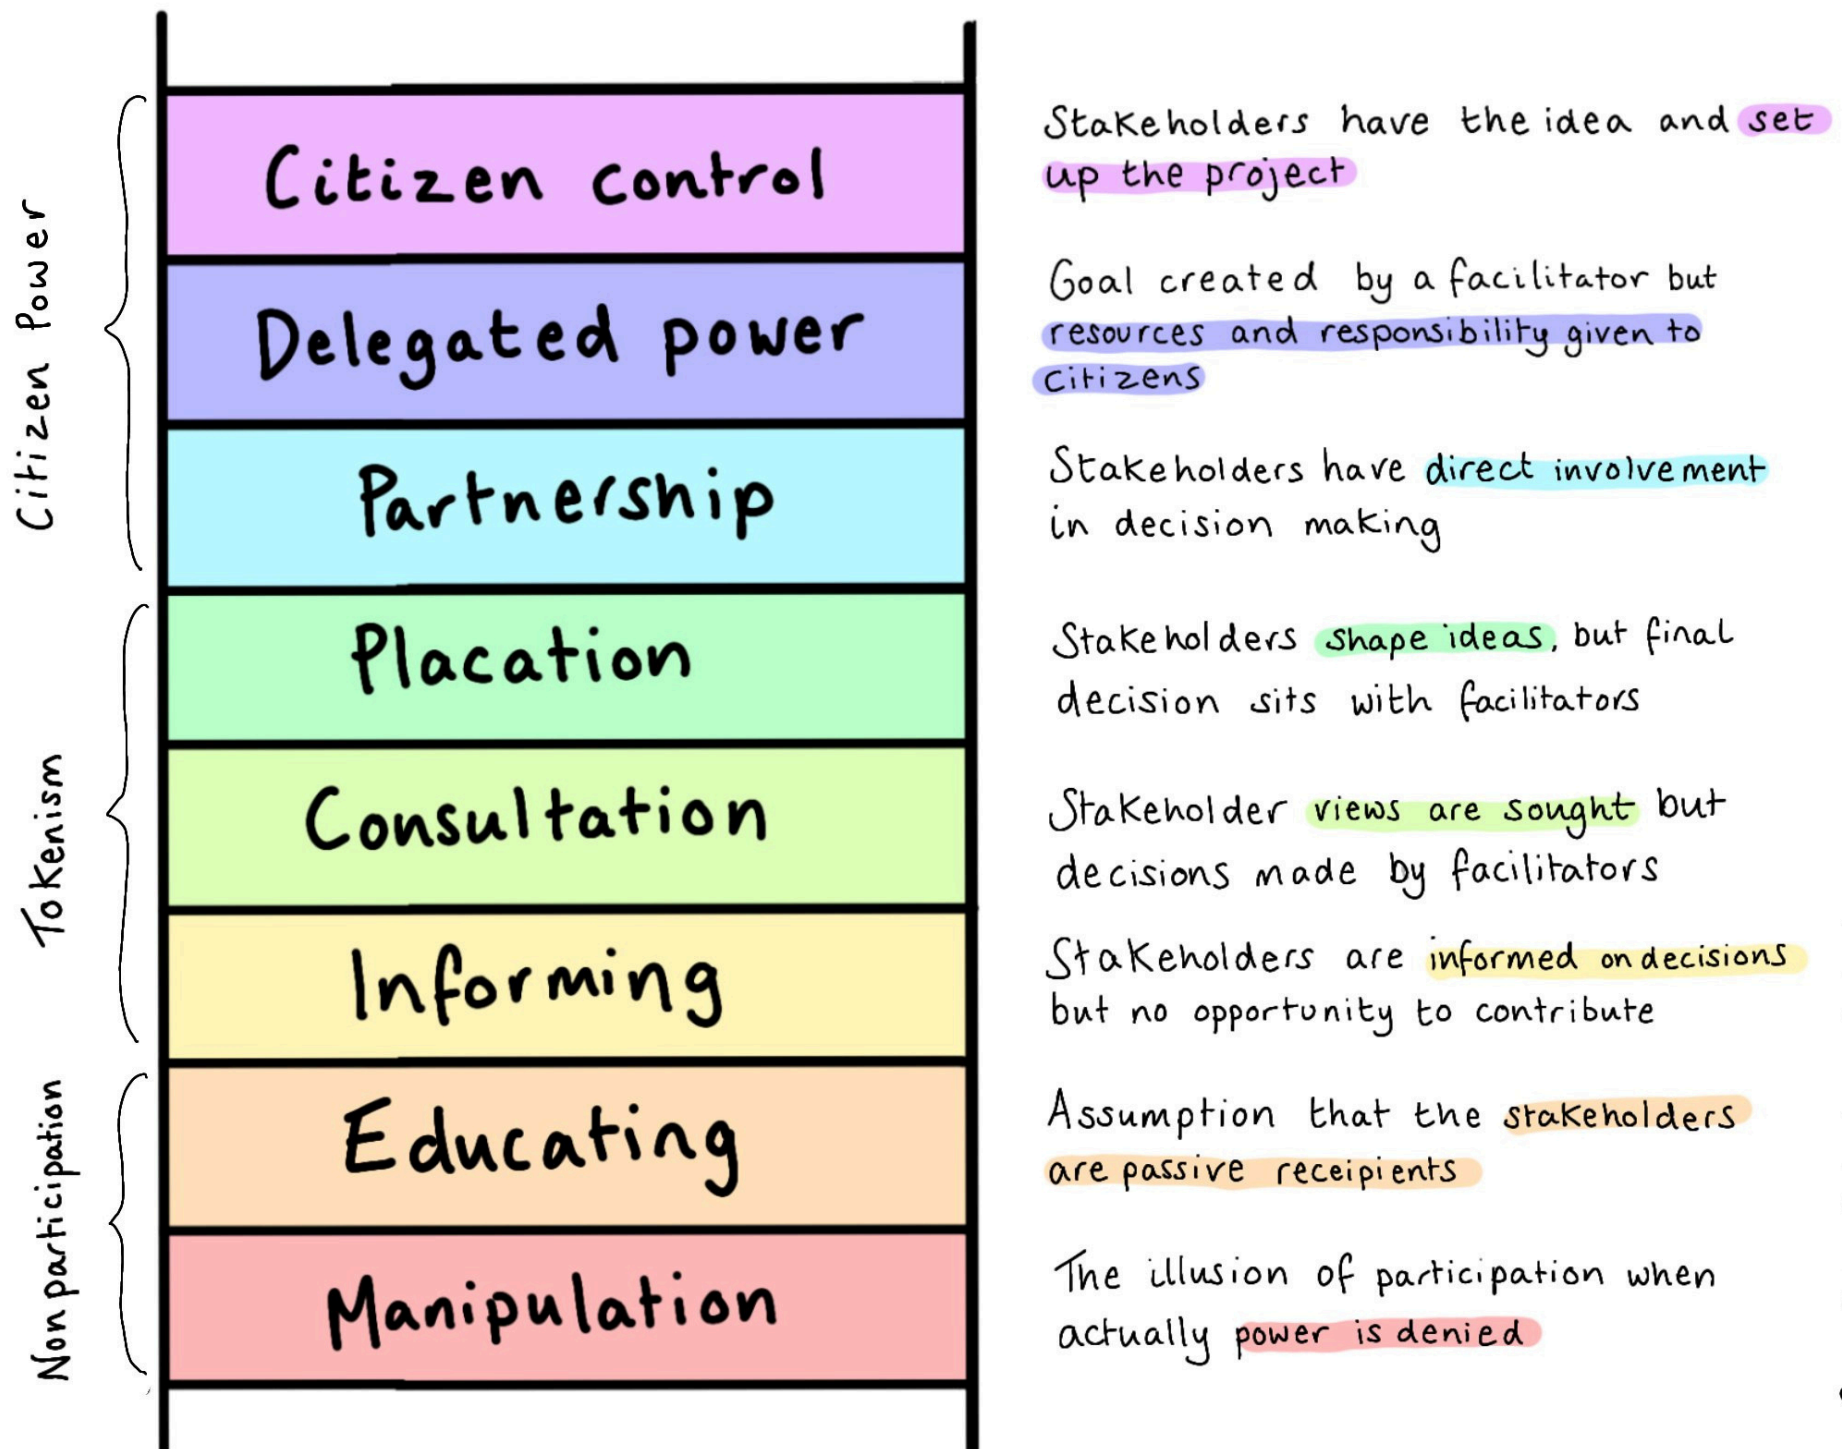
Citizen Power

Citizen control

Stakeholders have the idea and set up the project

Delegated power

Goal created by a facilitator but resources and responsibility given to citizens

Partnership

Stakeholders have direct involvement in decision making

Tokenism

Placation

Stakeholders shape ideas, but final decision sits with facilitators

Consultation

Stakeholder views are sought but decisions made by facilitators

Informing

Stakeholders are informed on decisions but no opportunity to contribute

Nonparticipation

Educating

Assumption that the stakeholders are passive receipients

Manipulation

The illusion of participation when actually power is denied